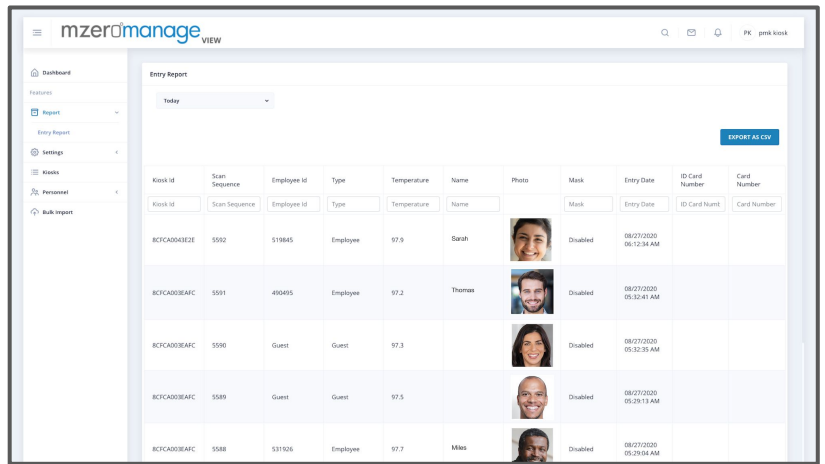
mzeromanage VIEW

PK pmk kiosk

Dashboard
Features
Report
Entry Report
Settings
Kiosks
Personnel
Bulk Import

Entry Report

Today

EXPORT AS CSV

| Kiosk Id | Scan Sequence | Employee Id | Type | Temperature | Name | Photo | Mask | Entry Date | ID Card Number | Card Number |
|---|---|---|---|---|---|---|---|---|---|---|
| Kiosk Id | Scan Sequence | Employee Id | Type | Temperature | Name | | Mask | Entry Date | ID Card Numb | Card Number |
| 8CFCA0043E2E | 5592 | 519845 | Employee | 97.9 | Sarah | | Disabled | 08/27/2020 06:12:34 AM | | |
| 8CFCA003EAFC | 5591 | 490495 | Employee | 97.2 | Thomas | | Disabled | 08/27/2020 05:32:41 AM | | |
| 8CFCA003EAFC | 5590 | Guest | Guest | 97.3 | | | Disabled | 08/27/2020 05:32:35 AM | | |
| 8CFCA003EAFC | 5589 | Guest | Guest | 97.5 | | | Disabled | 08/27/2020 05:29:13 AM | | |
| 8CFCA003EAFC | 5588 | 531926 | Employee | 97.7 | Miles | | Disabled | 08/27/2020 05:29:04 AM | | |